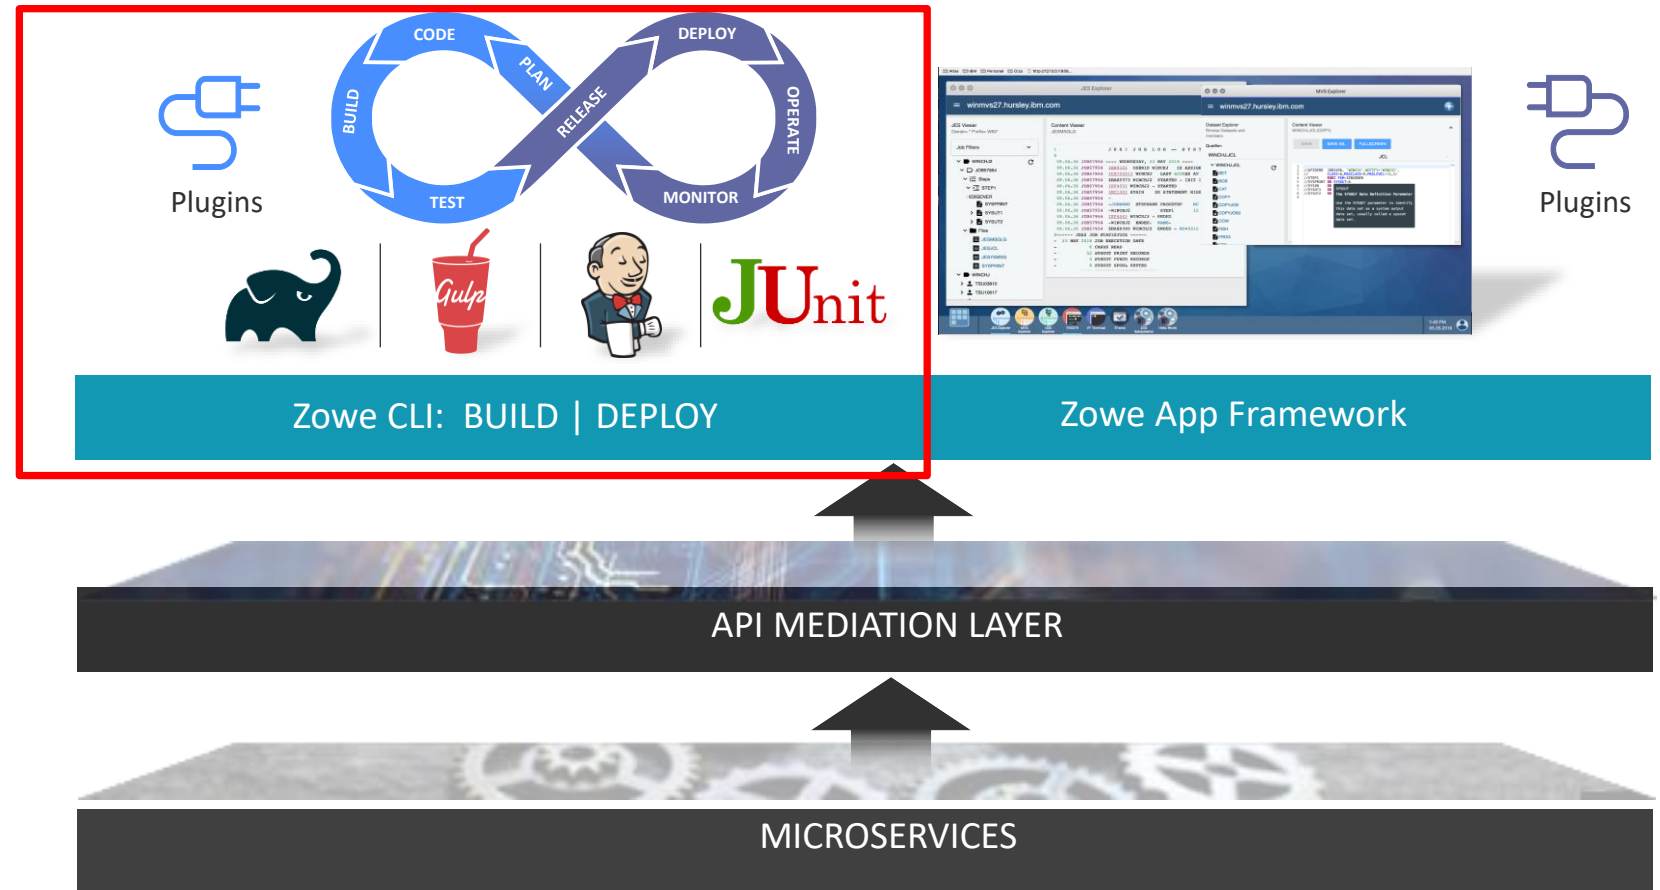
CODE
PLAN
BUILD
RELEASE
DEPLOY
OPERATE
TEST
MONITOR

Plugins

Gulp

JUnit

winmvs27.hursley.ibm.com

winmvs27.hursley.ibm.com

Plugins

Zowe CLI: BUILD | DEPLOY

Zowe App Framework

API MEDIATION LAYER

MICROSERVICES